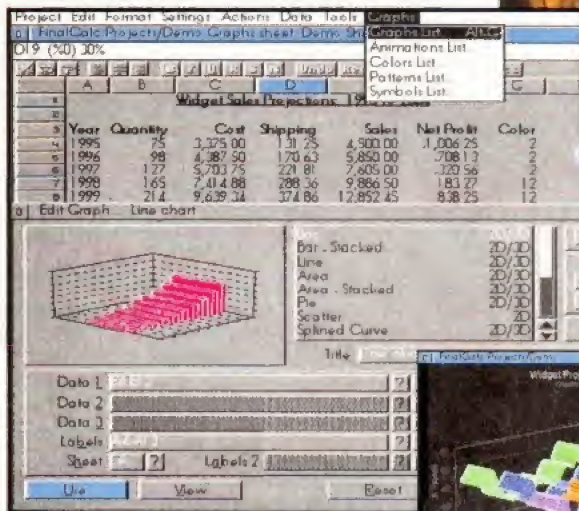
Project Edit Format Settings Actions Data Tools Graphs

FinalCalc Projects/Demo Graphs sheet Demo Sh

D19 (%0) 30%

Graphs List Alt-G
Animations List
Colors List
Patterns List
Symbols List

A B C D

Widget Sales Projections 199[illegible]

| | Year | Quantity | Cost | Shipping | Sales | Net Profit | Color |
|---|---|---|---|---|---|---|---|
| 4 | 1995 | 75 | 3,375.00 | 131.25 | 4,500.00 | 1,006.25 | 2 |
| 5 | 1996 | 98 | 4,387.50 | 170.63 | 5,850.00 | 708.13 | 2 |
| 6 | 1997 | 127 | 5,703.75 | 221.81 | 7,605.00 | 320.56 | 2 |
| 7 | 1998 | 165 | 7,414.88 | 288.36 | 9,886.50 | 183.27 | 12 |
| 8 | 1999 | 214 | 9,639.34 | 374.86 | 12,852.45 | 838.25 | 12 |

Edit Graph Line chart

Bar 2D/3D
Bar - Stacked 2D/3D
Line 2D/3D
Area 2D/3D
Area - Stacked 2D/3D
Pie 2D/3D
Scatter 2D
Splined Curve 2D/3D

Title

FinalCalc Projects/Demo

Widget Pro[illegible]

Data 1 ?
Data 2 ?
Data 3 ?
Labels ?
Sheet ? Labels 2 ?

Use View Reset